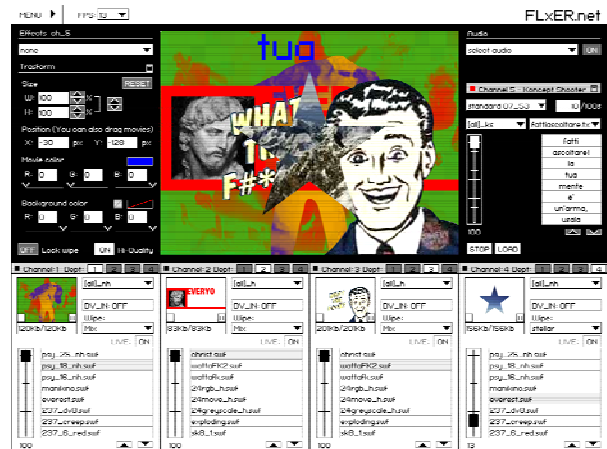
MENU FPS: 10

FLxER.net

Effects ch_5
none
Trasform
Size RESET
W: 100 %
H: 100 %
Position (You can also drag movies)
X: -30 px Y: -120 px
Movie color
R: 0 G: 0 B: 0
Background color
R: 0 G: 0 B: 0
OFF Lock wipe ON Hi Quality

tuo
WHAT THE F#*

Audio
select audio ON
Channel 5 : Concept Chooser
standard 07_53 10 /100
[all]_kc Fattiscaltare.txt
fatti
ascoltare!
la
tua
mente
e'
un'arma
usala
100
STOP LOAD

Channel 1 Dept: 1 2 3 4
[all]_nh
120kb/120kb
DV_IN: OFF
Wipe:
Mix
LIVE: ON
psy_25_nh.swf
psy_18_nh.swf
psy_16_nh.swf
mankino.swf
everest.swf
237_dv9.swf
237_creep.swf
237_6_red.swf
100

Channel 2 Dept: 1 2 3 4
EVERYO
[all]_k
93kb/93kb
DV_IN: OFF
Wipe:
Mix
LIVE: ON
christ.swf
wattaFK2.swf
wattafk.swf
24rgb_h.swf
24move_h.swf
24greyscale_h.swf
exploding.swf
sk8_1.swf
100

Channel 3 Dept: 1 2 3 4
[all]_nn
201kb/201kb
DV_IN: OFF
Wipe:
Mix
LIVE: ON
christ.swf
wattaFK2.swf
wattafk.swf
24rgb_h.swf
24move_h.swf
24greyscale_h.swf
exploding.swf
sk8_1.swf
100

Channel 4 Dept: 1 2 3 4
[all]_nn
156kb/156kb
DV_IN: OFF
Wipe:
stellar
LIVE: ON
psy_25_nh.swf
psy_18_nh.swf
psy_16_nh.swf
mankino.swf
everest.swf
237_dv9.swf
237_creep.swf
237_6_red.swf
13